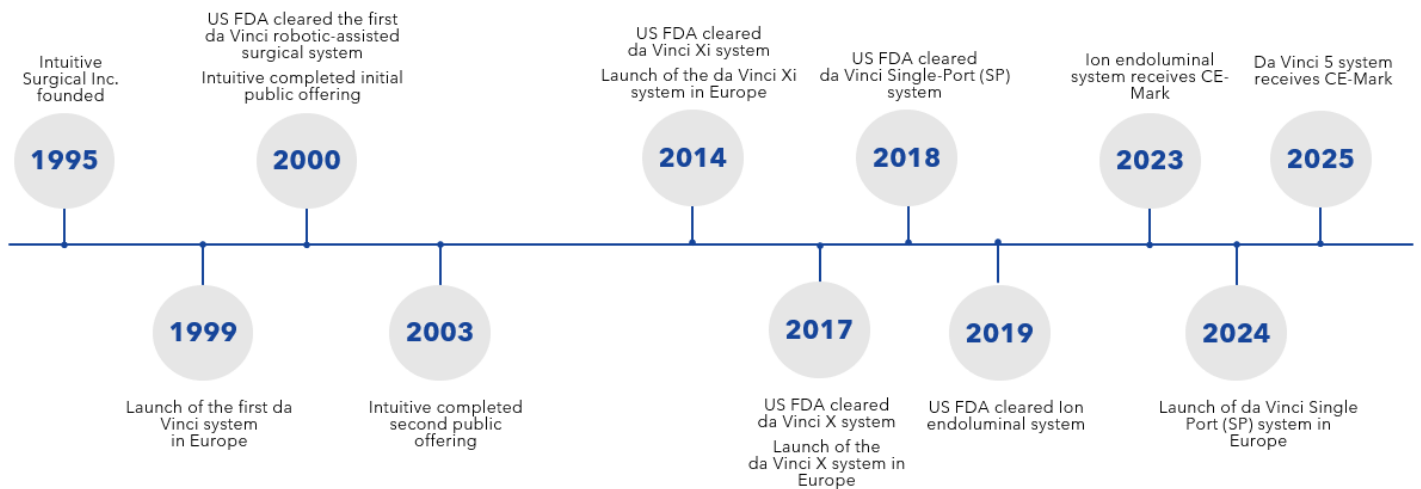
Intuitive Surgical Inc. founded

1995

1999

Launch of the first da Vinci system in Europe

US FDA cleared the first da Vinci robotic-assisted surgical system

Intuitive completed initial public offering

2000

2003

Intuitive completed second public offering

US FDA cleared da Vinci Xi system

Launch of the da Vinci Xi system in Europe

2014

2017

US FDA cleared da Vinci X system

Launch of the da Vinci X system in Europe

US FDA cleared da Vinci Single-Port (SP) system

2018

2019

US FDA cleared Ion endoluminal system

Ion endoluminal system receives CE-Mark

2023

2024

Launch of da Vinci Single Port (SP) system in Europe

Da Vinci 5 system receives CE-Mark

2025